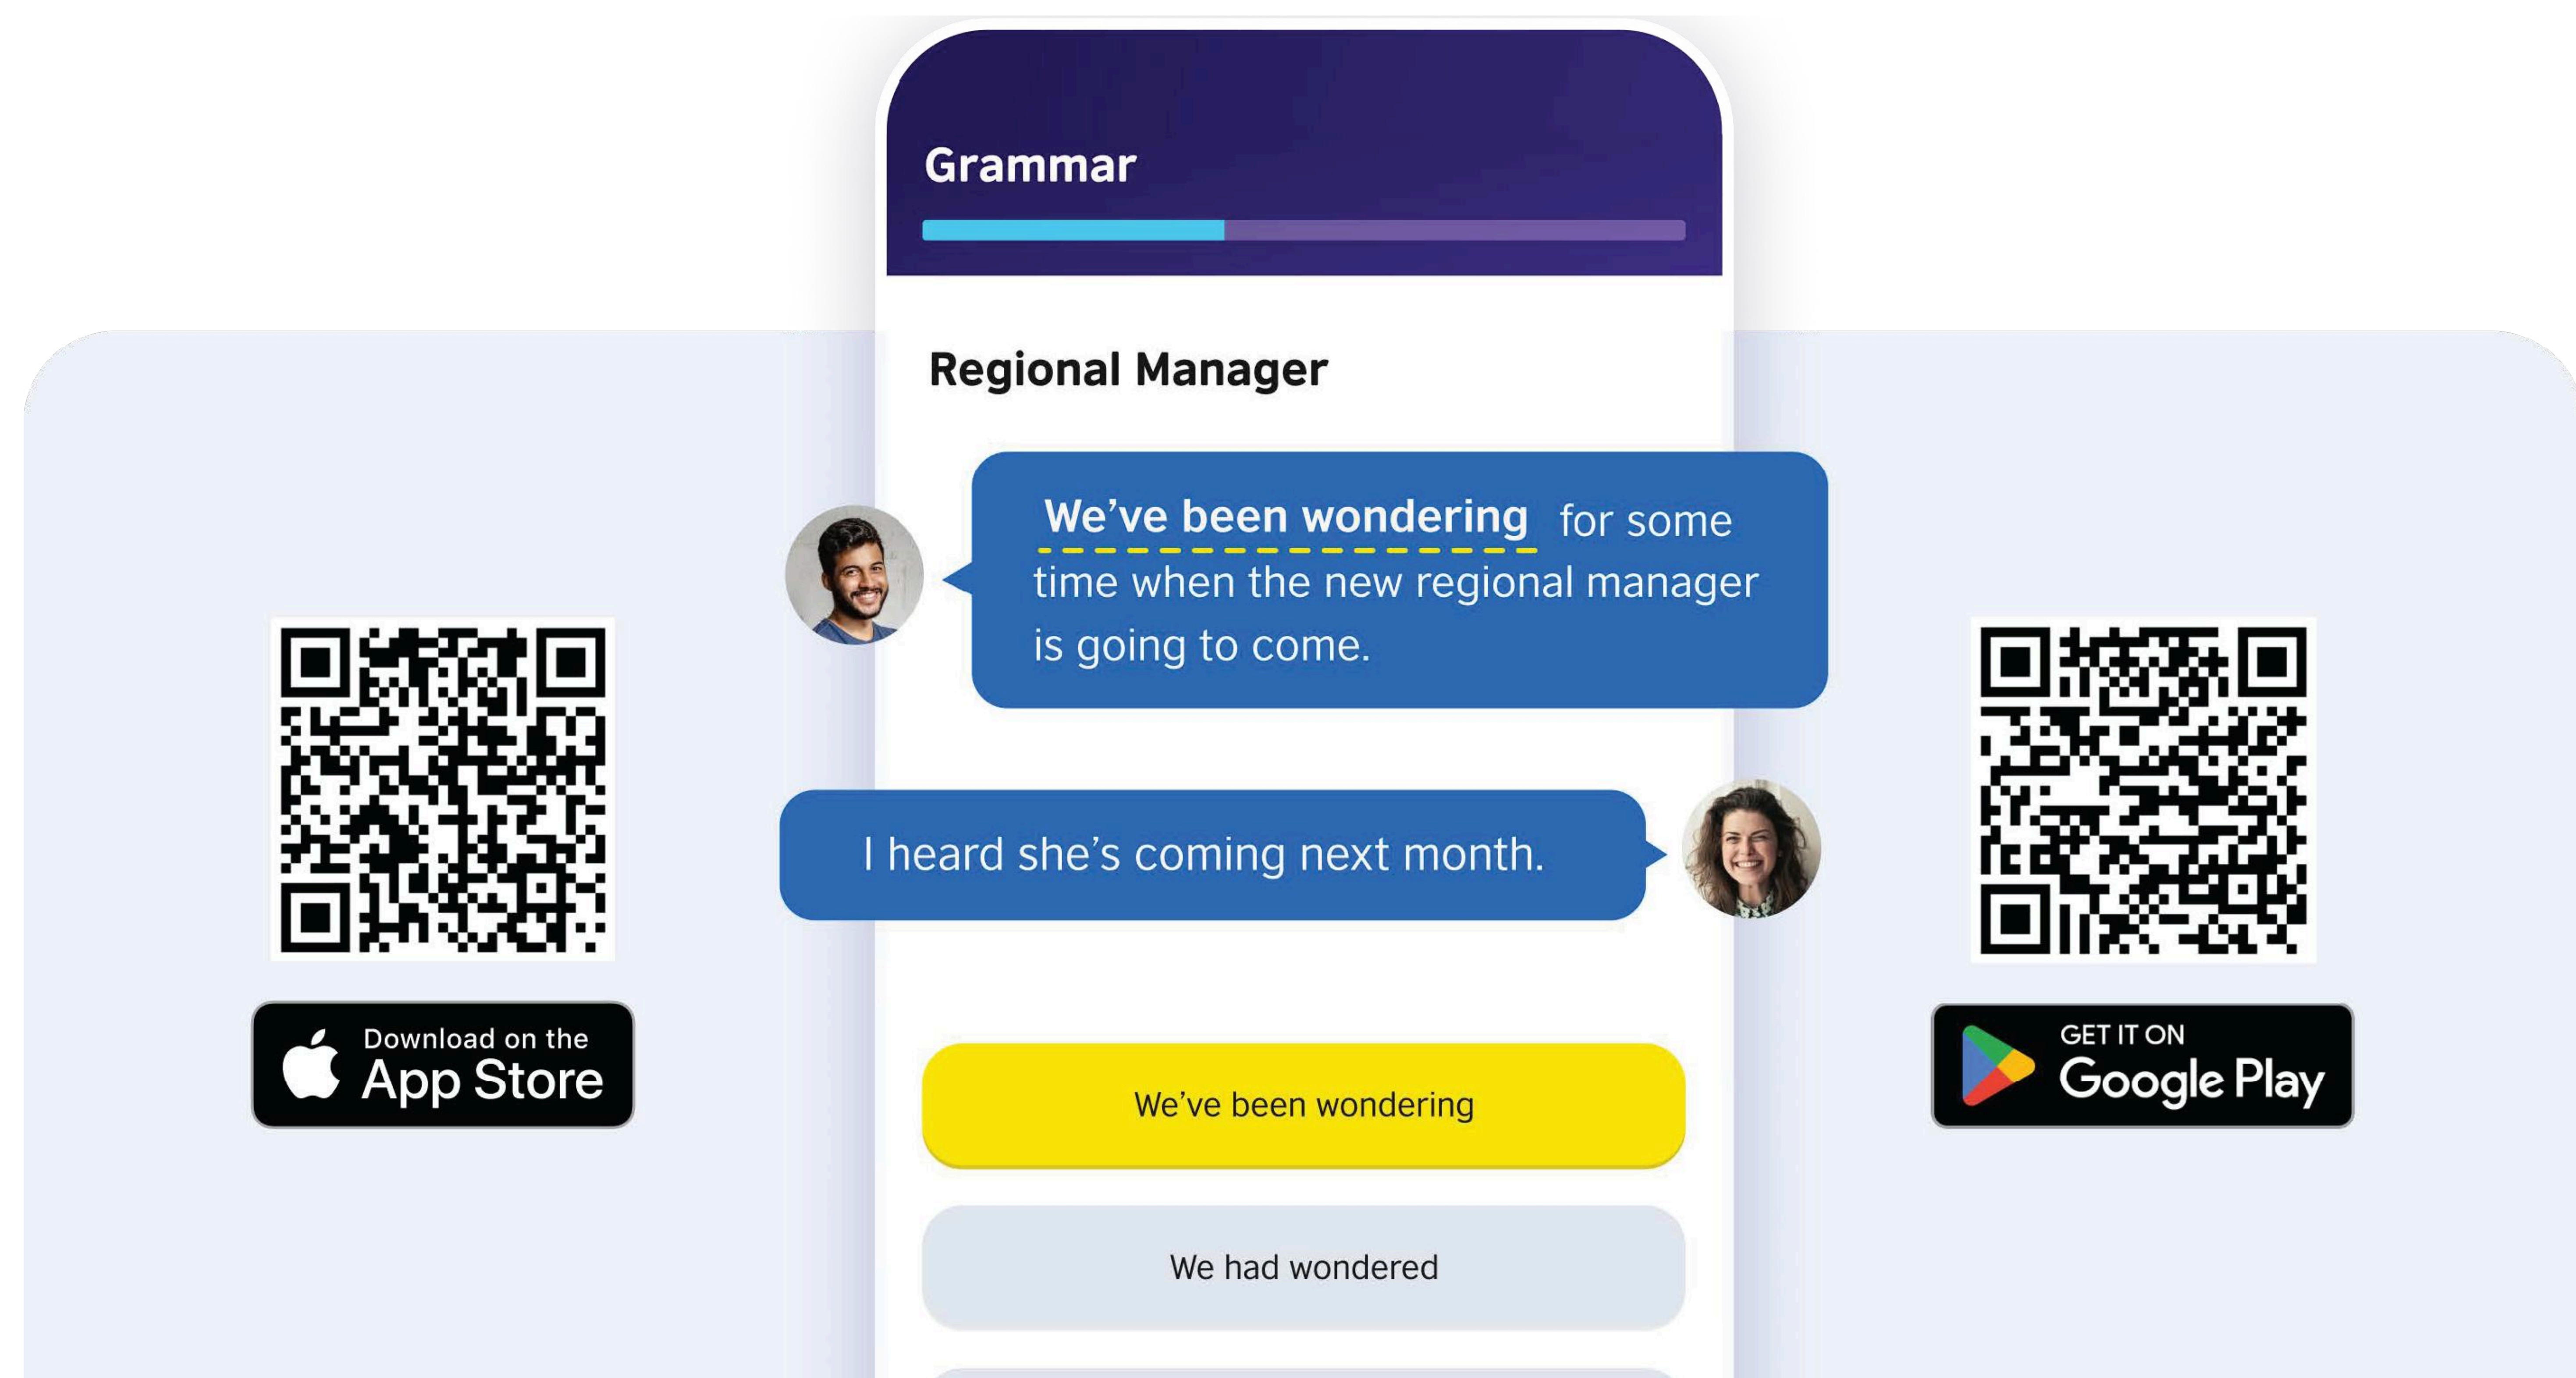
Grammar

Regional Manager

We've been wondering for some time when the new regional manager is going to come.

I heard she's coming next month.

We've been wondering

We had wondered

Download on the App Store

GET IT ON Google Play